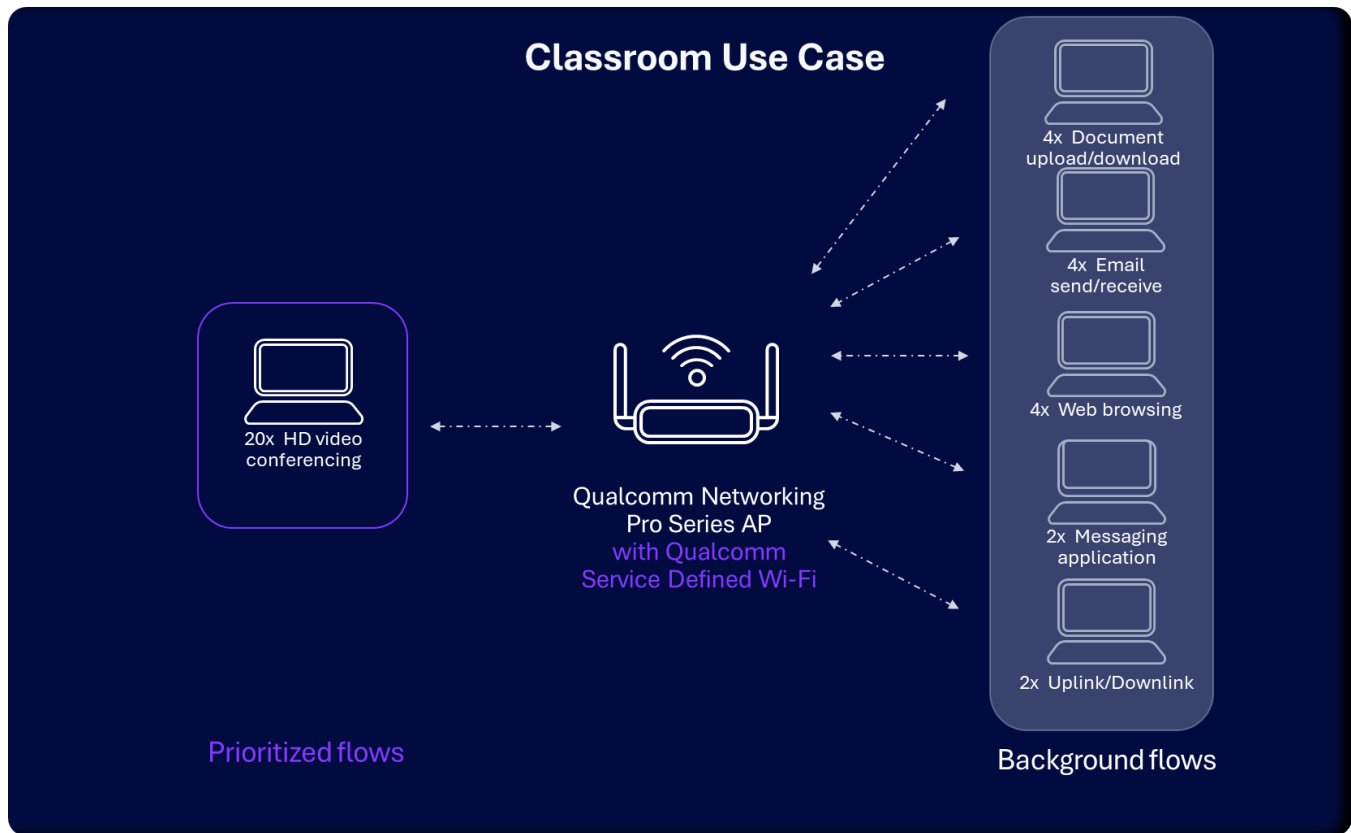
Classroom Use Case

20x HD video conferencing

Qualcomm Networking Pro Series AP with Qualcomm Service Defined Wi-Fi

4x Document upload/download

4x Email send/receive

4x Web browsing

2x Messaging application

2x Uplink/Downlink

Prioritized flows

Background flows